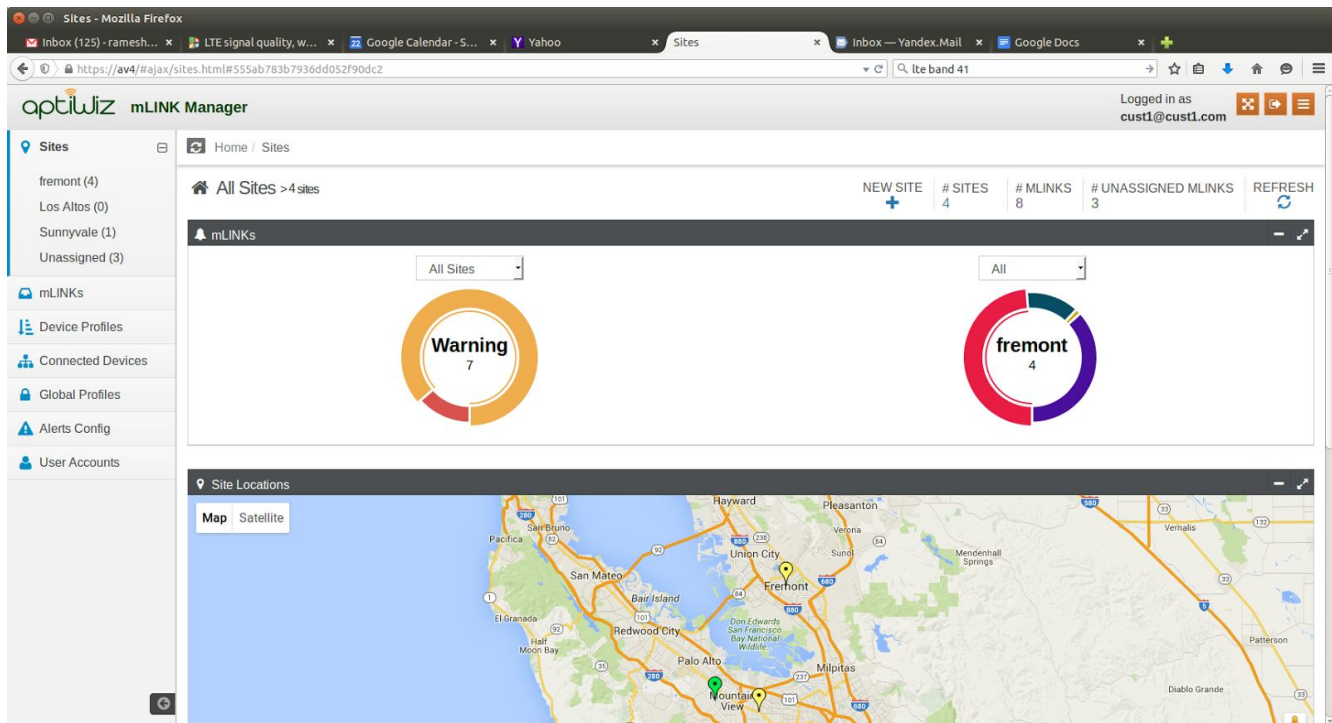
Sites - Mozilla Firefox

Inbox (125) - ramesh... × | LTE signal quality, w... × | Google Calendar - S... × | Yahoo × | Sites × | Inbox — Yandex.Mail × | Google Docs ×

https://av4/#ajax/sites.html#555ab783b7936dd052f90dc2

lte band 41

optiwiz mLINK Manager

Logged in as
cust1@cust1.com

Sites
fremont (4)
Los Altos (0)
Sunnyvale (1)
Unassigned (3)
mLINKs
Device Profiles
Connected Devices
Global Profiles
Alerts Config
User Accounts

Home / Sites

All Sites > 4 sites

NEW SITE | # SITES 4 | # MLINKS 8 | # UNASSIGNED MLINKS 3 | REFRESH

mLINKs

All Sites

Warning
7

All

fremont
4

Site Locations

Map | Satellite

Hayward
Pleasanton
San Bruno
Pacifica
Verona
Union City
Sunol
Mendenhall Springs
Vernalis
San Mateo
Fremont
Bair Island
El Granada
Redwood City
Don Edwards San Francisco Bay National Wildlife
Half Moon Bay
Patterson
Palo Alto
Milpitas
Mountain View
Diablo Grande
101
280
82
92
84
880
680
580
132
33
1
5
35
237